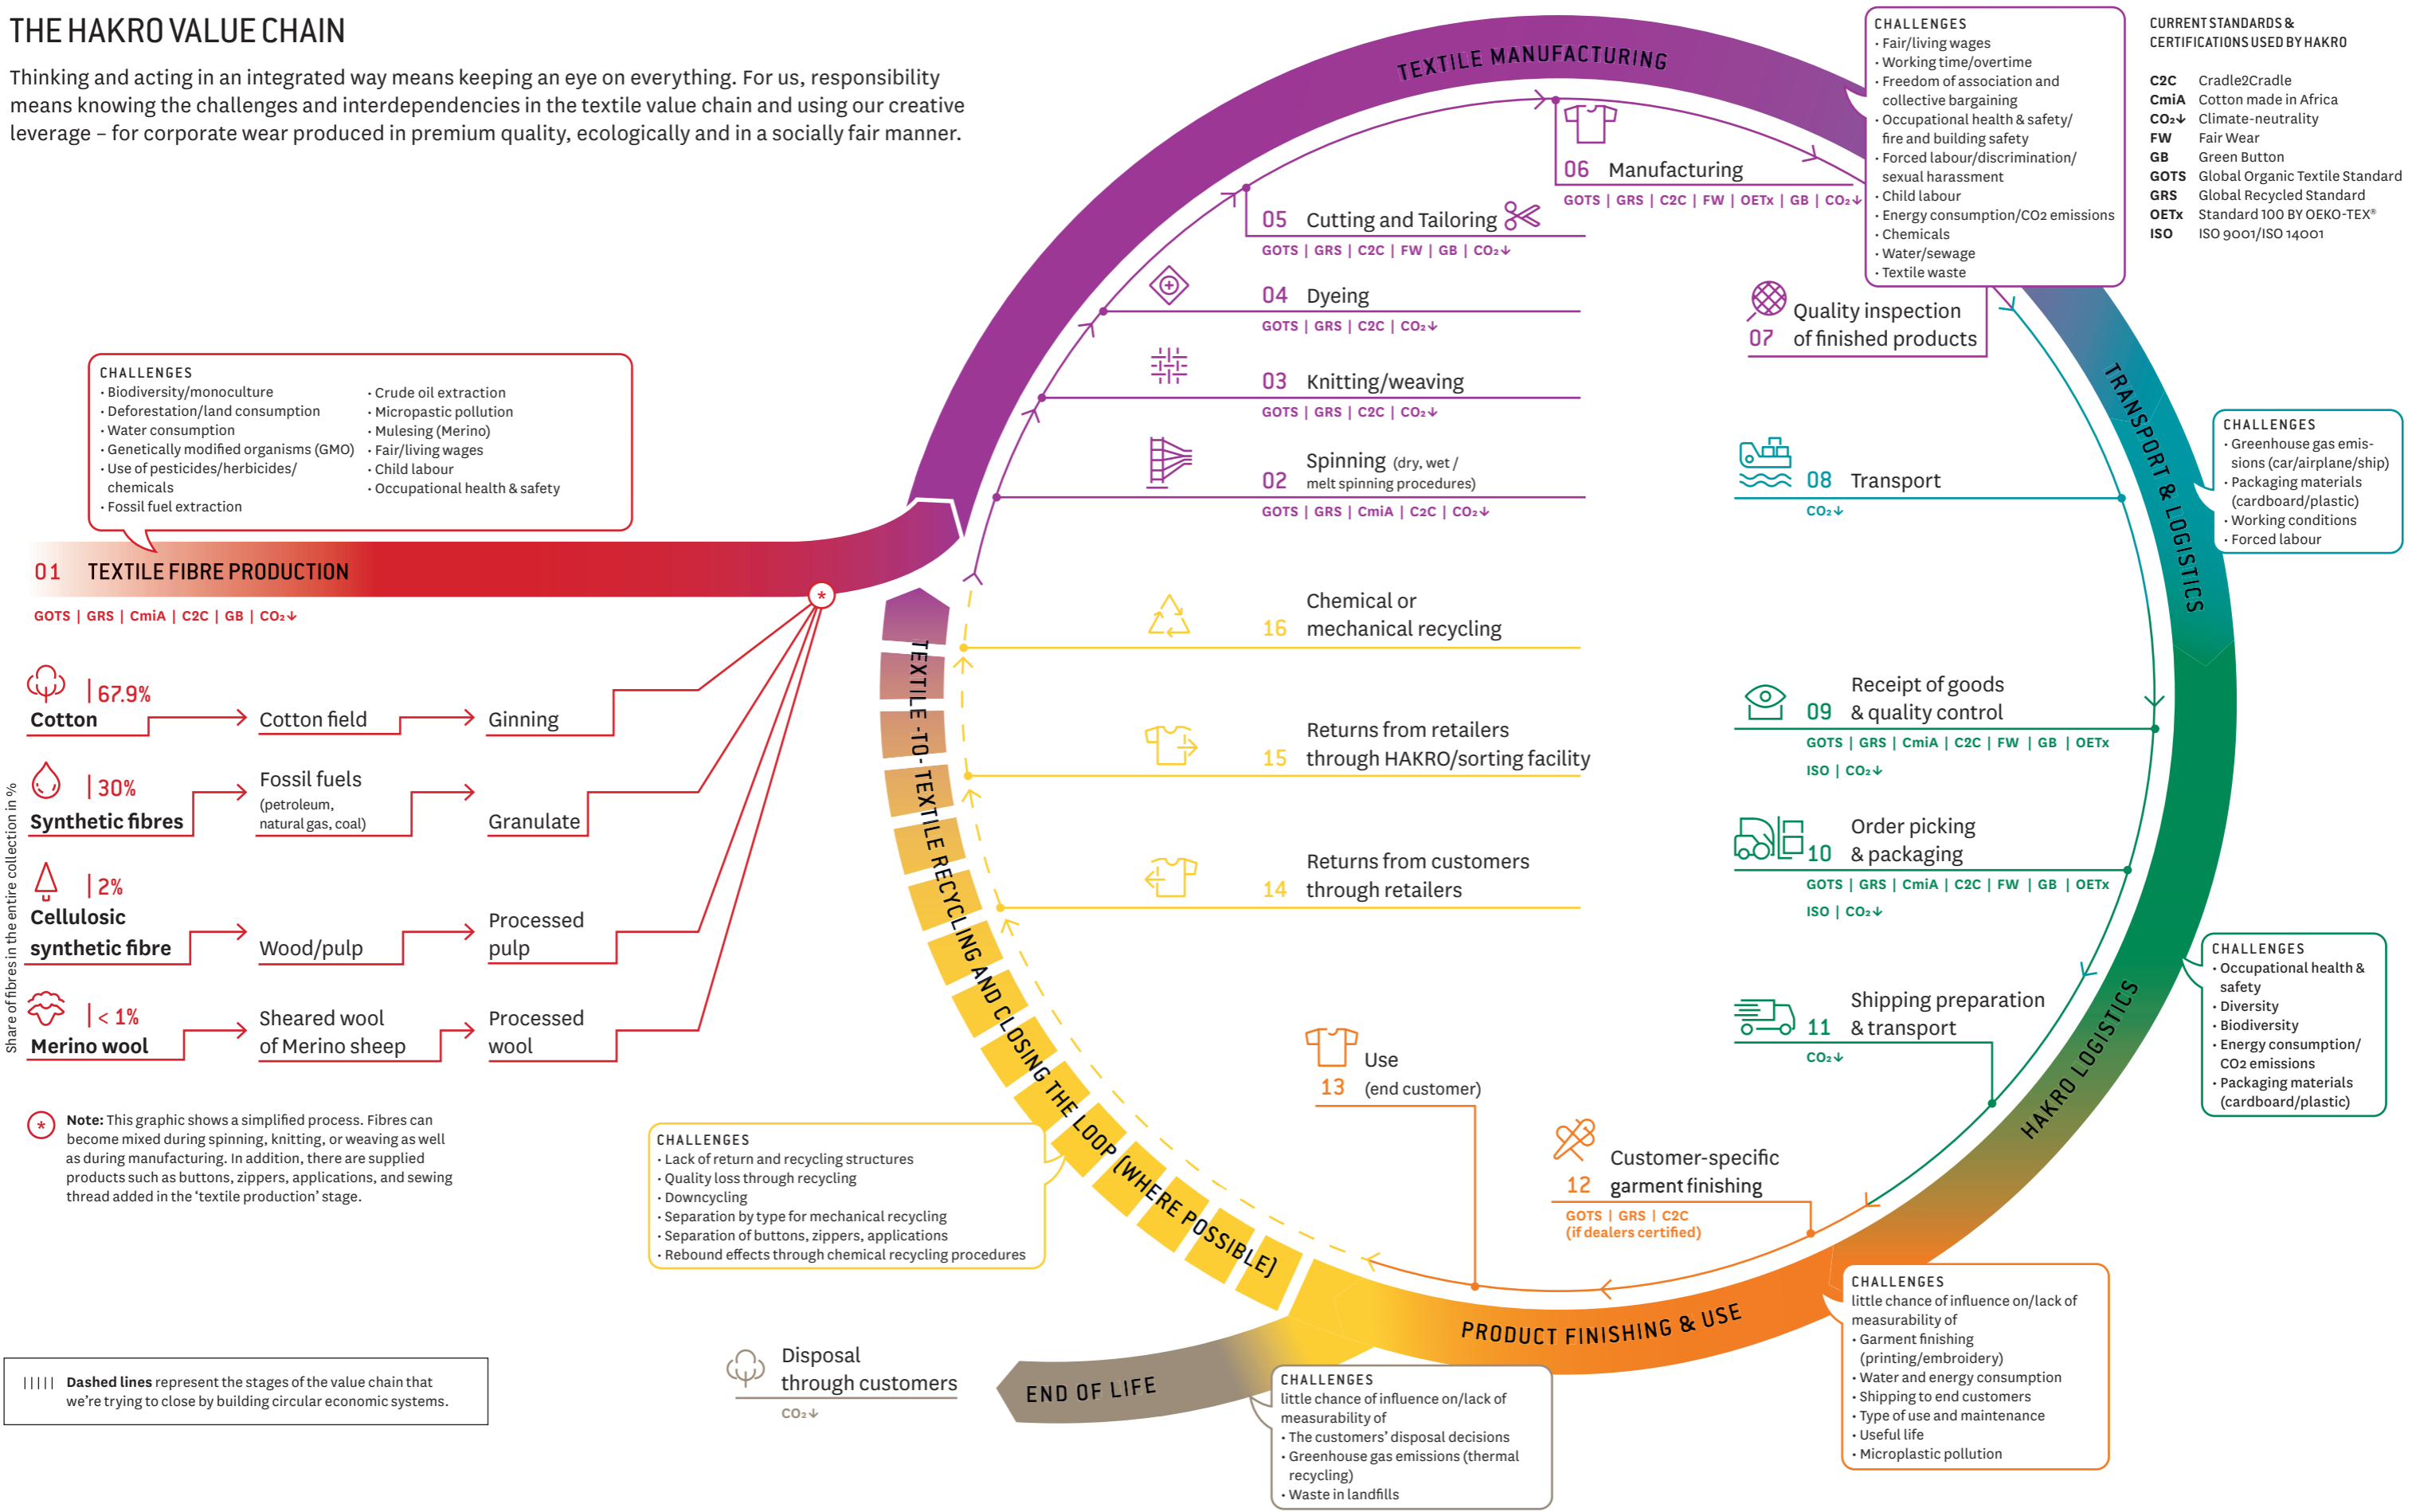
THE HAKRO VALUE CHAIN

Thinking and acting in an integrated way means keeping an eye on everything. For us, responsibility means knowing the challenges and interdependencies in the textile value chain and using our creative leverage – for corporate wear produced in premium quality, ecologically and in a socially fair manner.

TEXTILE MANUFACTURING

CHALLENGES
· Fair/living wages
· Working time/overtime
· Freedom of association and collective bargaining
· Occupational health & safety/ fire and building safety
· Forced labour/discrimination/ sexual harassment
· Child labour
· Energy consumption/CO2 emissions
· Chemicals
· Water/sewage
· Textile waste

CURRENT STANDARDS & CERTIFICATIONS USED BY HAKRO

| | |
|---|---|
| C2C | Cradle2Cradle |
| CmiA | Cotton made in Africa |
| CO₂↓ | Climate-neutrality |
| FW | Fair Wear |
| GB | Green Button |
| GOTS | Global Organic Textile Standard |
| GRS | Global Recycled Standard |
| OETx | Standard 100 BY OEKO-TEX® |
| ISO | ISO 9001/ISO 14001 |

06 Manufacturing
GOTS | GRS | C2C | FW | OETx | GB | CO₂↓

05 Cutting and Tailoring
GOTS | GRS | C2C | FW | GB | CO₂↓

04 Dyeing
GOTS | GRS | C2C | CO₂↓

03 Knitting/weaving
GOTS | GRS | C2C | CO₂↓

02 Spinning (dry, wet / melt spinning procedures)
GOTS | GRS | CmiA | C2C | CO₂↓

07 Quality inspection of finished products

TRANSPORT & LOGISTICS

CHALLENGES
· Greenhouse gas emissions (car/airplane/ship)
· Packaging materials (cardboard/plastic)
· Working conditions
· Forced labour

08 Transport
CO₂↓

CHALLENGES
· Biodiversity/monoculture
· Deforestation/land consumption
· Water consumption
· Genetically modified organisms (GMO)
· Use of pesticides/herbicides/ chemicals
· Fossil fuel extraction
· Crude oil extraction
· Micropastic pollution
· Mulesing (Merino)
· Fair/living wages
· Child labour
· Occupational health & safety

01 TEXTILE FIBRE PRODUCTION
GOTS | GRS | CmiA | C2C | GB | CO₂↓

16 Chemical or mechanical recycling

09 Receipt of goods & quality control
GOTS | GRS | CmiA | C2C | FW | GB | OETx
ISO | CO₂↓

15 Returns from retailers through HAKRO/sorting facility

10 Order picking & packaging
GOTS | GRS | CmiA | C2C | FW | GB | OETx
ISO | CO₂↓

14 Returns from customers through retailers

Share of fibres in the entire collection in %

Cotton | 67.9%
Cotton field
Ginning

Synthetic fibres | 30%
Fossil fuels (petroleum, natural gas, coal)
Granulate

Cellulosic synthetic fibre | 2%
Wood/pulp
Processed pulp

Merino wool | < 1%
Sheared wool of Merino sheep
Processed wool

TEXTILE-TO-TEXTILE RECYCLING AND CLOSING THE LOOP (WHERE POSSIBLE)

CHALLENGES
· Occupational health & safety
· Diversity
· Biodiversity
· Energy consumption/ CO2 emissions
· Packaging materials (cardboard/plastic)

11 Shipping preparation & transport
CO₂↓

HAKRO LOGISTICS

13 Use (end customer)

Note: This graphic shows a simplified process. Fibres can become mixed during spinning, knitting, or weaving as well as during manufacturing. In addition, there are supplied products such as buttons, zippers, applications, and sewing thread added in the 'textile production' stage.

CHALLENGES
· Lack of return and recycling structures
· Quality loss through recycling
· Downcycling
· Separation by type for mechanical recycling
· Separation of buttons, zippers, applications
· Rebound effects through chemical recycling procedures

12 Customer-specific garment finishing
GOTS | GRS | C2C
(if dealers certified)

PRODUCT FINISHING & USE

CHALLENGES
little chance of influence on/lack of measurability of
· Garment finishing (printing/embroidery)
· Water and energy consumption
· Shipping to end customers
· Type of use and maintenance
· Useful life
· Microplastic pollution

Disposal through customers
CO₂↓

END OF LIFE

CHALLENGES
little chance of influence on/lack of measurability of
· The customers' disposal decisions
· Greenhouse gas emissions (thermal recycling)
· Waste in landfills

Dashed lines represent the stages of the value chain that we're trying to close by building circular economic systems.